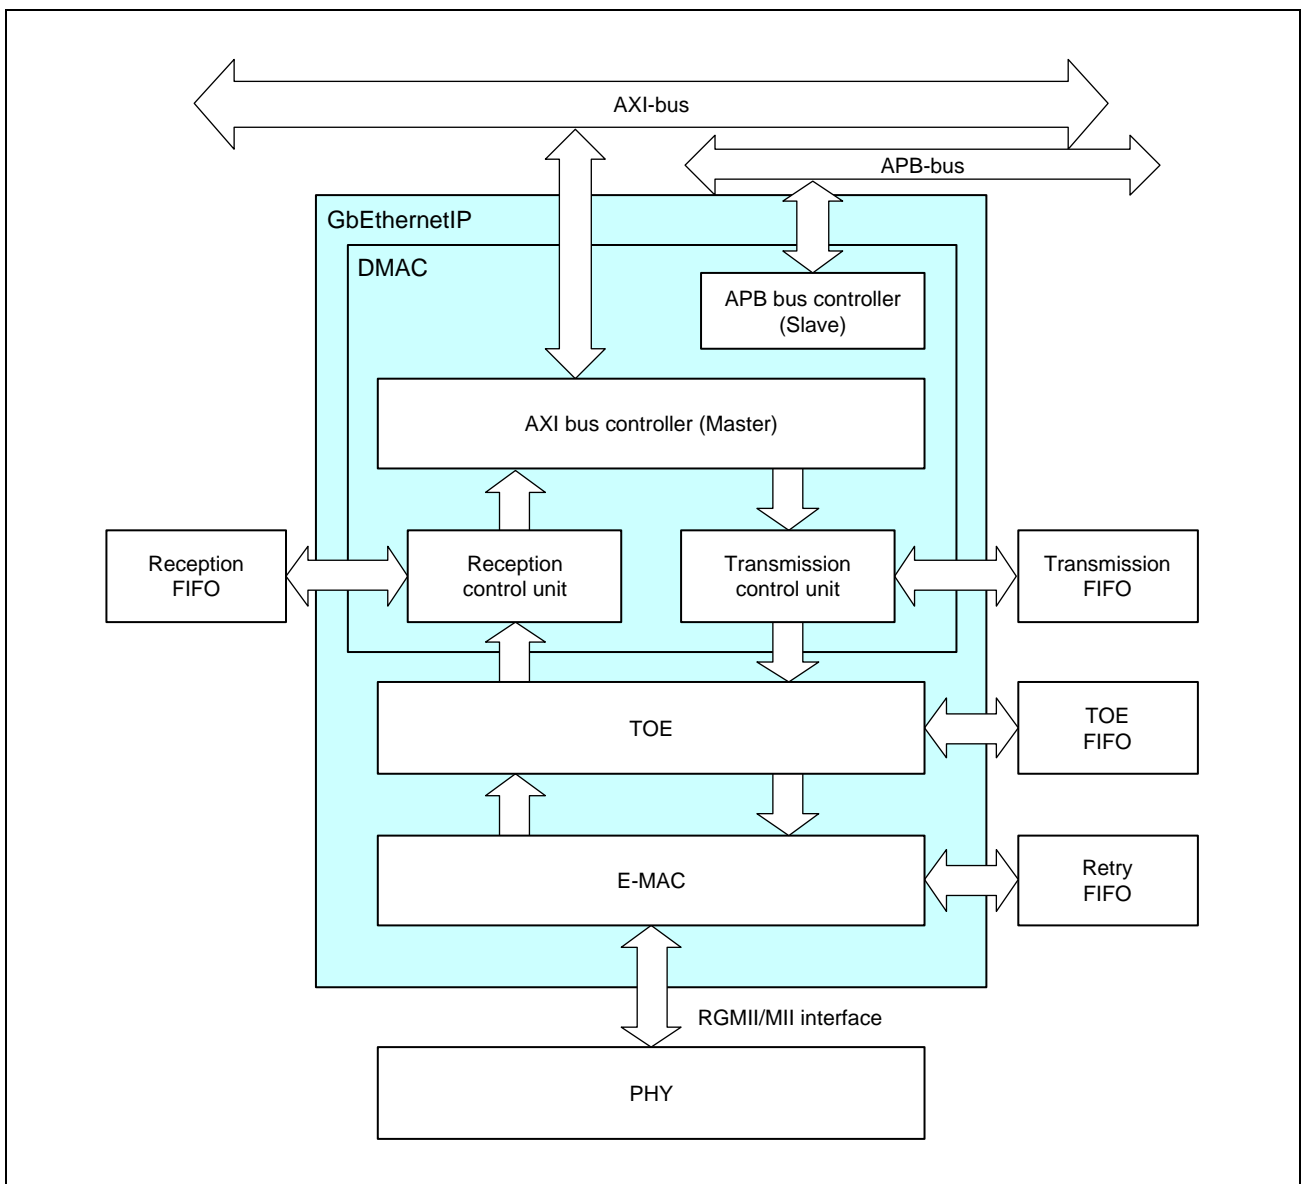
AXI-bus

APB-bus

GbEthernetIP

DMAC

APB bus controller (Slave)

AXI bus controller (Master)

Reception FIFO

Reception control unit

Transmission control unit

Transmission FIFO

TOE

TOE FIFO

E-MAC

Retry FIFO

RGMII/MII interface

PHY